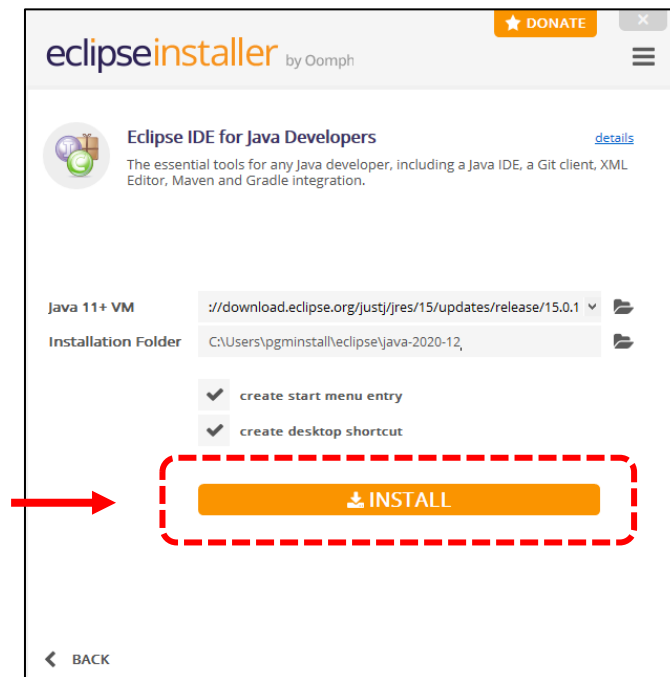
DONATE

eclipseinstaller by Oomph

Eclipse IDE for Java Developers

details

The essential tools for any Java developer, including a Java IDE, a Git client, XML Editor, Maven and Gradle integration.

| Java 11+ VM | ://download.eclipse.org/justj/jres/15/updates/release/15.0.1 |
|---|---|
| Installation Folder | C:\Users\pgminstall\eclipse\java-2020-12 |

create start menu entry

create desktop shortcut

INSTALL

BACK